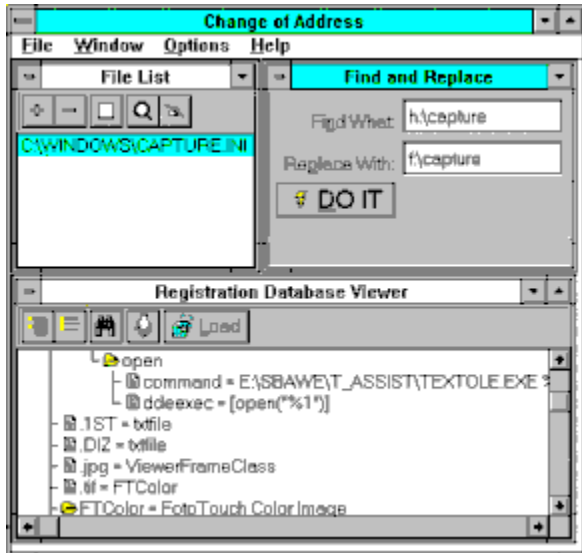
Change of Address

File Window Options Help

File List

C:\WINDOWS\CAPTURE.INI

Find and Replace

Find What: h:\capture

Replace With: f:\capture

DO IT

Registration Database Viewer

Load

open

command = E:\SBAWE\T_ASSIST\TEXTOLE.EXE %

ddeexec = [open("%1")]

.1ST = txtfile

.DIZ = txtfile

.jpg = ViewerFrameClass

.tif = FTColor

FTColor = FotoTouch Color Image